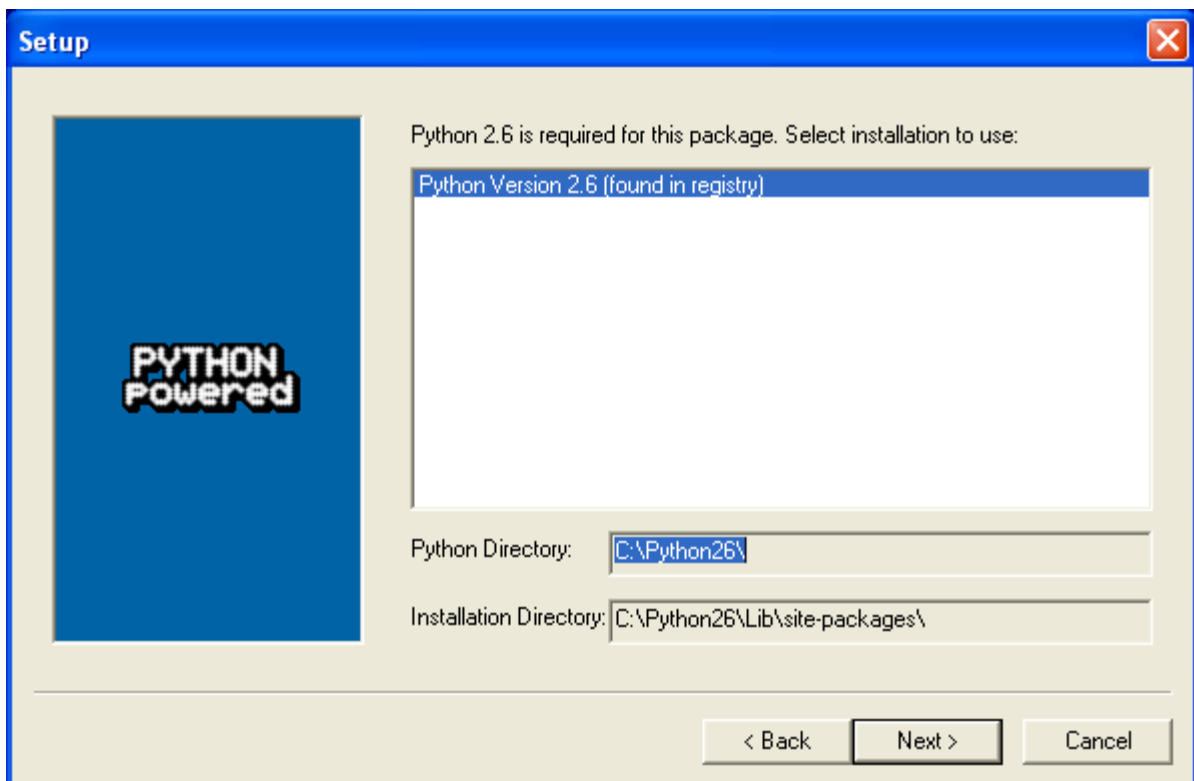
Setup

PYTHON
Powered

Python 2.6 is required for this package. Select installation to use:

Python Version 2.6 (found in registry)

Python Directory: C:\Python26\

Installation Directory: C:\Python26\Lib\site-packages\

< Back
Next >
Cancel